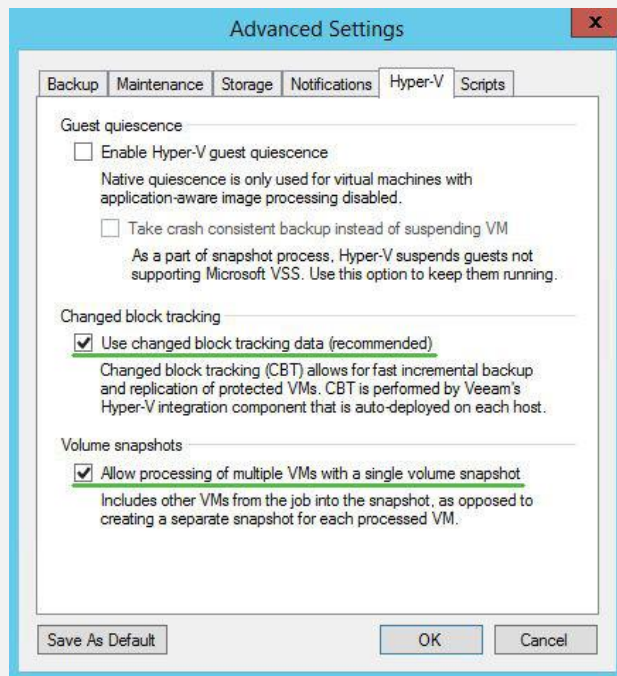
Advanced Settings

x

Backup | Maintenance | Storage | Notifications | Hyper-V | Scripts

Guest quiescence

Enable Hyper-V guest quiescence

Native quiescence is only used for virtual machines with application-aware image processing disabled.

Take crash consistent backup instead of suspending VM

As a part of snapshot process, Hyper-V suspends guests not supporting Microsoft VSS. Use this option to keep them running.

Changed block tracking

Use changed block tracking data (recommended)

Changed block tracking (CBT) allows for fast incremental backup and replication of protected VMs. CBT is performed by Veeam's Hyper-V integration component that is auto-deployed on each host.

Volume snapshots

Allow processing of multiple VMs with a single volume snapshot

Includes other VMs from the job into the snapshot, as opposed to creating a separate snapshot for each processed VM.

Save As Default

OK

Cancel